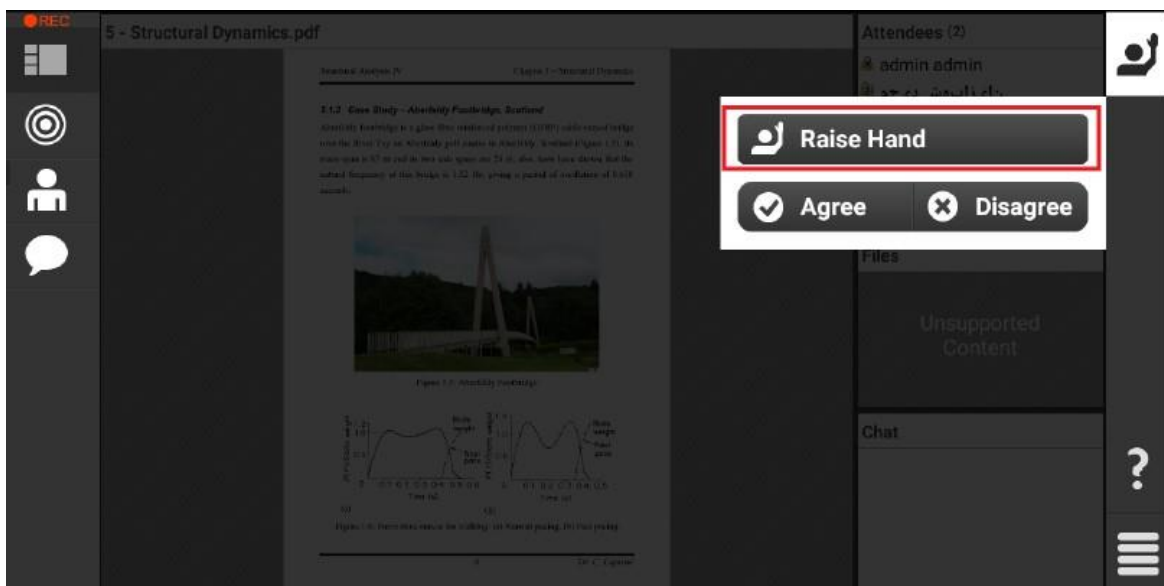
REC

5 - Structural Dynamics.pdf

Structural Analysis IV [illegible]

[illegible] Case Study – Aberfeldy Footbridge, Scotland

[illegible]

Figure 1.1: Aberfeldy footbridge

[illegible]

Attendees (2)

admin admin

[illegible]

Raise Hand

Agree

Disagree

Files

Unsupported Content

Chat

?